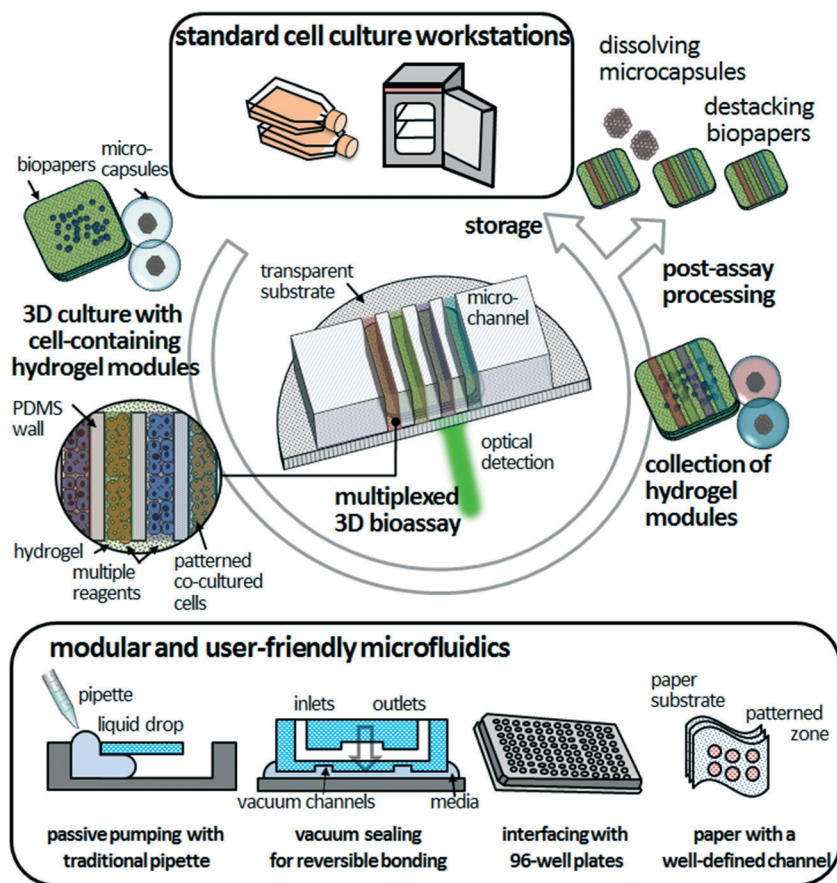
standard cell culture workstations

dissolving microcapsules

destacking biopapers

biopapers

micro-capsules

storage

post-assay processing

transparent substrate

micro-channel

3D culture with cell-containing hydrogel modules

PDMS wall

optical detection

multiplexed 3D bioassay

collection of hydrogel modules

hydrogel

multiple reagents

patterned co-cultured cells

modular and user-friendly microfluidics

pipette

liquid drop

inlets

outlets

vacuum channels

media

paper substrate

patterned zone

passive pumping with traditional pipette

vacuum sealing for reversible bonding

interfacing with 96-well plates

paper with a well-defined channel